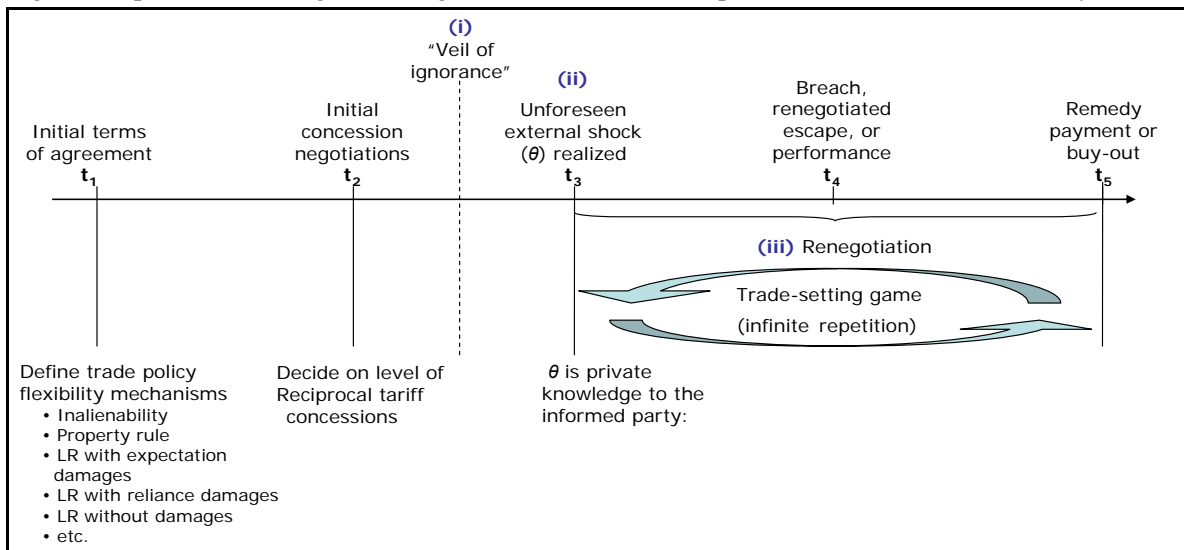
(i)
"Veil of ignorance"

(ii)

Initial terms of agreement
$t_1$

Initial concession negotiations
$t_2$

Unforeseen external shock ($\theta$) realized
$t_3$

Breach, renegotiated escape, or performance
$t_4$

Remedy payment or buy-out
$t_5$

(iii) Renegotiation

Trade-setting game
(infinite repetition)

Define trade policy flexibility mechanisms
• Inalienability
• Property rule
• LR with expectation damages
• LR with reliance damages
• LR without damages
• etc.

Decide on level of Reciprocal tariff concessions

$\theta$ is private knowledge to the informed party: